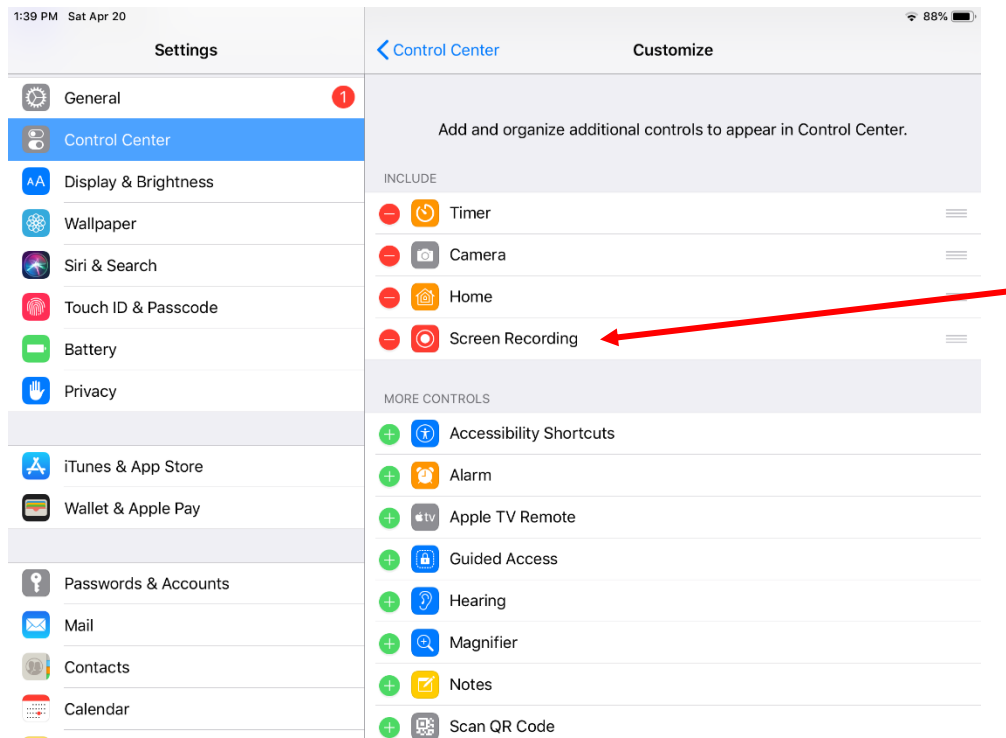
1:39 PM Sat Apr 20

88%

Settings

General 1

Control Center

Display & Brightness

Wallpaper

Siri & Search

Touch ID & Passcode

Battery

Privacy

iTunes & App Store

Wallet & Apple Pay

Passwords & Accounts

Mail

Contacts

Calendar

< Control Center

Customize

Add and organize additional controls to appear in Control Center.

INCLUDE

Timer

Camera

Home

Screen Recording

MORE CONTROLS

Accessibility Shortcuts

Alarm

Apple TV Remote

Guided Access

Hearing

Magnifier

Notes

Scan QR Code